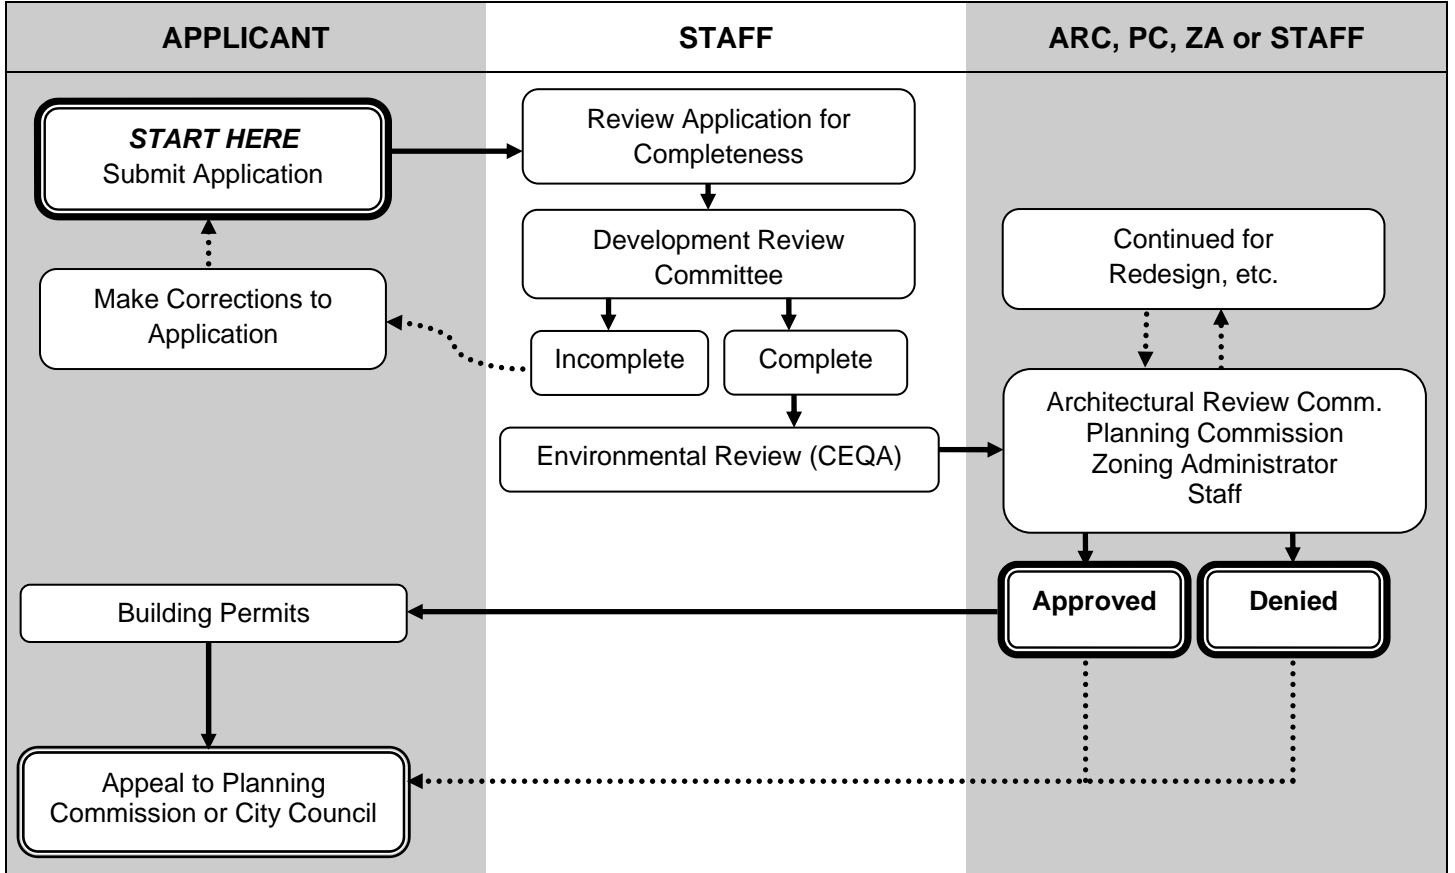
APPLICANT

STAFF

ARC, PC, ZA or STAFF

START HERE
Submit Application

Review Application for Completeness

Development Review Committee

Make Corrections to Application

Incomplete

Complete

Continued for Redesign, etc.

Environmental Review (CEQA)

Architectural Review Comm.
Planning Commission
Zoning Administrator
Staff

Building Permits

Approved

Denied

Appeal to Planning Commission or City Council